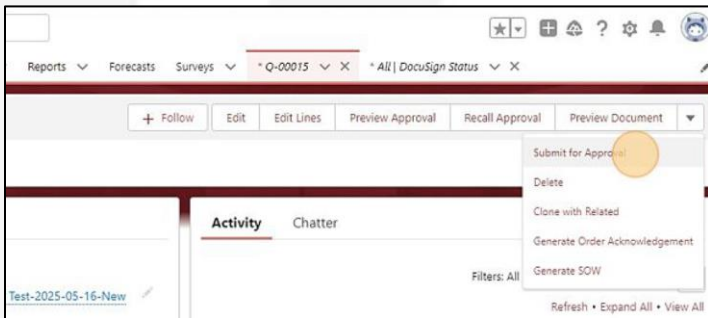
Reports Forecasts Surveys * Q-00015 * All | DocuSign Status

+ Follow Edit Edit Lines Preview Approval Recall Approval Preview Document

Submit for Approval
Delete
Clone with Related
Generate Order Acknowledgement
Generate SOW

Activity Chatter

Filters: All

Test-2025-05-16-New

Refresh • Expand All • View All